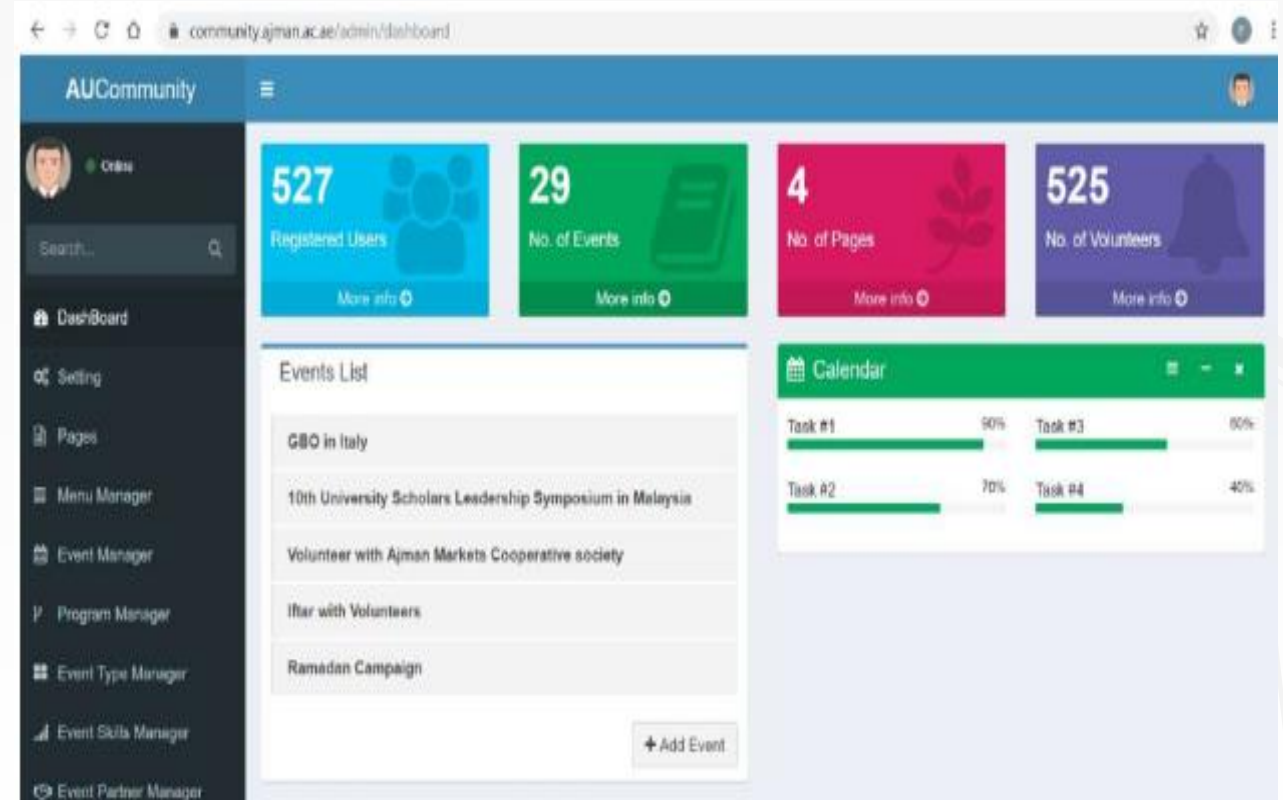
community.ajman.ac.ae/admin/dashboard

AUCommunity

Online

Search...

DashBoard

Setting

Pages

Menu Manager

Event Manager

Program Manager

Event Type Manager

Event Skills Manager

Event Partner Manager

527
Registered Users
More info

29
No. of Events
More info

4
No. of Pages
More info

525
No. of Volunteers
More info

Events List

GBO in Italy

10th University Scholars Leadership Symposium in Malaysia

Volunteer with Ajman Markets Cooperative society

Iftar with Volunteers

Ramadan Campaign

+ Add Event

Calendar

Task #1 90%

Task #3 60%

Task #2 70%

Task #4 40%